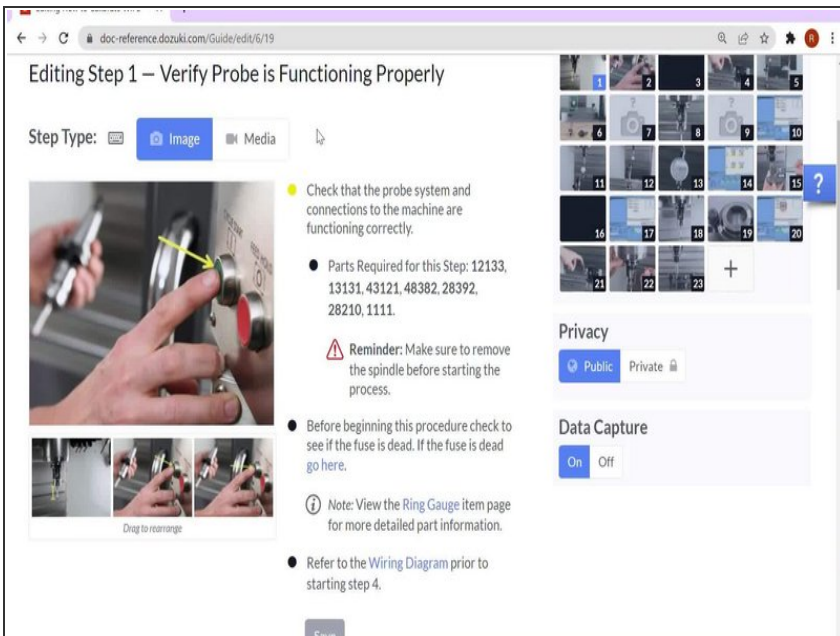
doc-reference.dozuki.com/Guide/edit/6/19

Editing Step 1 — Verify Probe is Functioning Properly

Step Type: Image Media

Drag to rearrange

Check that the probe system and connections to the machine are functioning correctly.

Parts Required for this Step: 12133, 13131, 43121, 48382, 28392, 28210, 1111.

Reminder: Make sure to remove the spindle before starting the process.

Before beginning this procedure check to see if the fuse is dead. If the fuse is dead go here.

Note: View the Ring Gauge item page for more detailed part information.

Refer to the Wiring Diagram prior to starting step 4.

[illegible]

1 2 3 4 5 6 7 8 9 10 11 12 13 14 15 16 17 18 19 20 21 22 23 +

?

Privacy

Public Private

Data Capture

On Off